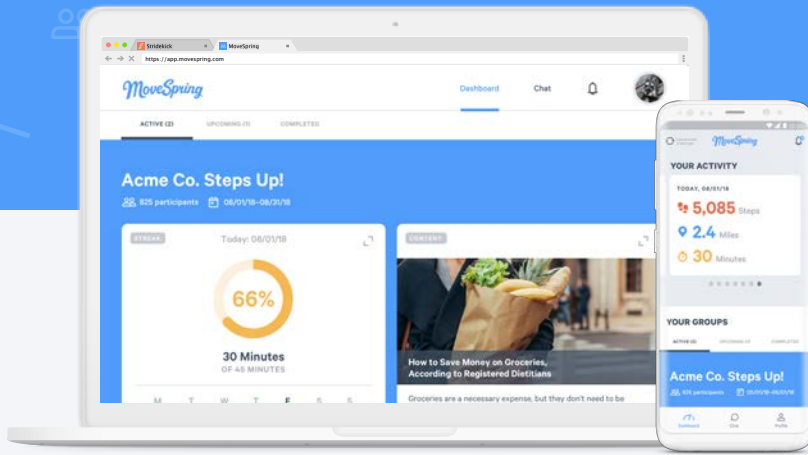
Stridekick
MoveSpring
https://app.movespring.com

MoveSpring
Dashboard
Chat

ACTIVE (2)
UPCOMING (1)
COMPLETED

Acme Co. Steps Up!
825 participants
08/01/18–08/31/18

STREAK
Today: 08/01/18
66%
30 Minutes
OF 45 MINUTES
M T W T F S S

CONTENT
How to Save Money on Groceries, According to Registered Dietitians
Groceries are a necessary expense, but they don't need to be

MoveSpring
YOUR ACTIVITY
TODAY, 08/01/18
5,085 Steps
2.4 Miles
30 Minutes

YOUR GROUPS
ACTIVE (2)
UPCOMING (1)
COMPLETED
Acme Co. Steps Up!
825 participants
08/01/18–08/31/18
Dashboard
Chat
Profile